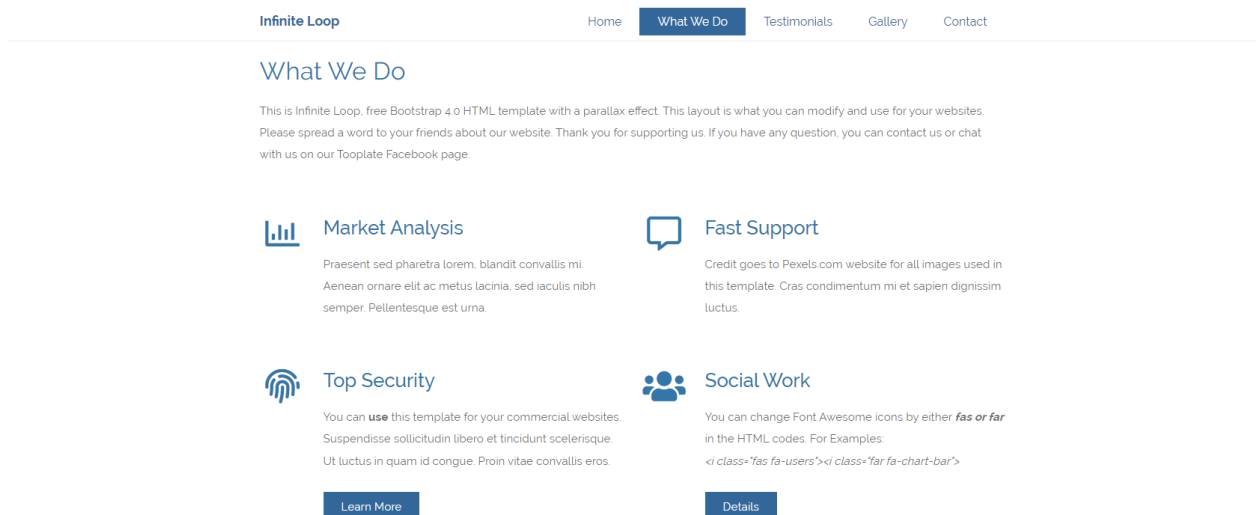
Infinite Loop

Home What We Do Testimonials Gallery Contact

What We Do

This is Infinite Loop, free Bootstrap 4.0 HTML template with a parallax effect. This layout is what you can modify and use for your websites. Please spread a word to your friends about our website. Thank you for supporting us. If you have any question, you can contact us or chat with us on our Tooplate Facebook page.

Market Analysis

Praesent sed pharetra lorem, blandit convallis mi. Aenean ornare elit ac metus lacinia, sed iaculis nibh semper. Pellentesque est urna.

Fast Support

Credit goes to Pexels.com website for all images used in this template. Cras condimentum mi et sapien dignissim luctus.

Top Security

You can **use** this template for your commercial websites. Suspendisse sollicitudin libero et tincidunt scelerisque. Ut luctus in quam id congue. Proin vitae convallis eros.

Learn More

Social Work

You can change Font Awesome icons by either *fas or far* in the HTML codes. For Examples: *<i class="fas fa-users"><i class="far fa-chart-bar">*

Details